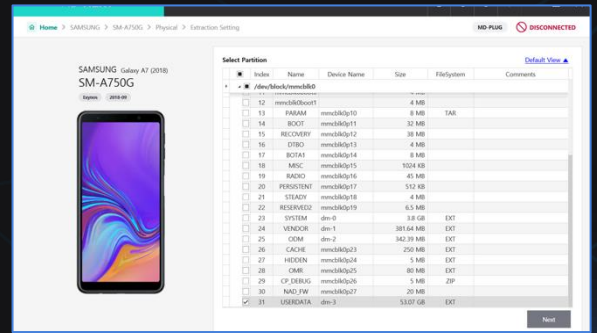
Home > SAMSUNG > SM-A750G > Physical > Extraction Setting

MD-PLUG DISCONNECTED

SAMSUNG Galaxy A7 (2018)
SM-A750G
Exynos 2018-09

Select Partition

Default View ▲

| | Index | Name | Device Name | Size | FileSystem | Comments |
|---|---|---|---|---|---|---|
| | | /dev/block/mmcblk0 | | | | |
| | 12 | mmcblk0boot1 | | 4 MB | | |
| | 13 | PARAM | mmcblk0p10 | 8 MB | TAR | |
| | 14 | BOOT | mmcblk0p11 | 32 MB | | |
| | 15 | RECOVERY | mmcblk0p12 | 38 MB | | |
| | 16 | DTBO | mmcblk0p13 | 4 MB | | |
| | 17 | BOTA1 | mmcblk0p14 | 8 MB | | |
| | 18 | MISC | mmcblk0p15 | 1024 KB | | |
| | 19 | RADIO | mmcblk0p16 | 45 MB | | |
| | 20 | PERSISTENT | mmcblk0p17 | 512 KB | | |
| | 21 | STEADY | mmcblk0p18 | 4 MB | | |
| | 22 | RESERVED2 | mmcblk0p19 | 6.5 MB | | |
| | 23 | SYSTEM | dm-0 | 3.8 GB | EXT | |
| | 24 | VENDOR | dm-1 | 381.64 MB | EXT | |
| | 25 | ODM | dm-2 | 342.39 MB | EXT | |
| | 26 | CACHE | mmcblk0p23 | 250 MB | EXT | |
| | 27 | HIDDEN | mmcblk0p24 | 5 MB | EXT | |
| | 28 | OMR | mmcblk0p25 | 80 MB | EXT | |
| | 29 | CP_DEBUG | mmcblk0p26 | 5 MB | ZIP | |
| | 30 | NAD_FW | mmcblk0p27 | 20 MB | | |
| ✓ | 31 | USERDATA | dm-3 | 53.07 GB | EXT | |

Next